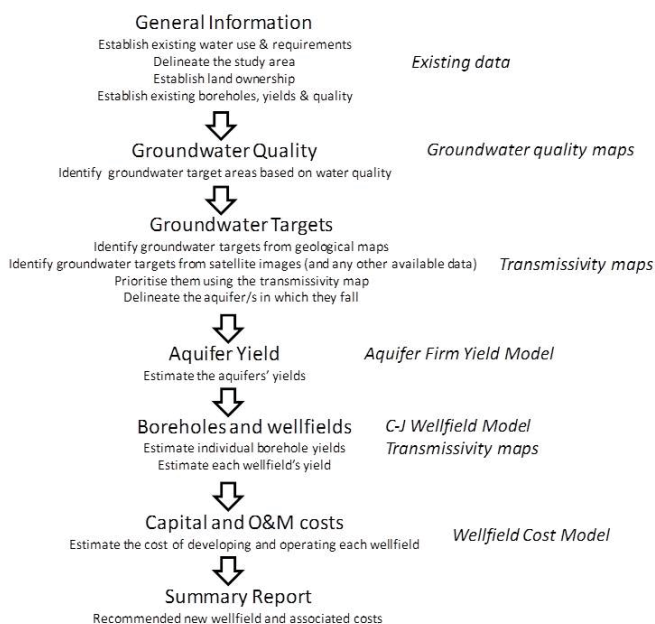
General Information
Establish existing water use & requirements
Delineate the study area
Establish land ownership
Establish existing boreholes, yields & quality

Existing data

Groundwater Quality
Identify groundwater target areas based on water quality

Groundwater quality maps

Groundwater Targets
Identify groundwater targets from geological maps
Identify groundwater targets from satellite images (and any other available data)
Prioritise them using the transmissivity map
Delineate the aquifer/s in which they fall

Transmissivity maps

Aquifer Yield
Estimate the aquifers' yields

Aquifer Firm Yield Model

Boreholes and wellfields
Estimate individual borehole yields
Estimate each wellfield's yield

C-J Wellfield Model
Transmissivity maps

Capital and O&M costs
Estimate the cost of developing and operating each wellfield

Wellfield Cost Model

Summary Report
Recommended new wellfield and associated costs